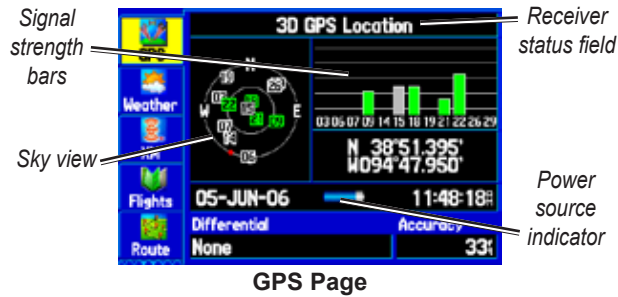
Signal strength bars

3D GPS Location

Receiver status field

GPS

Weather

XM

Flights

Route

N

W

E

S

03 05 07 09 14 15 18 19 21 22 26 29

N 38°51.395'
W094°47.950'

Sky view

05-JUN-06

11:48:18

Power source indicator

Differential

None

Accuracy

33

GPS Page